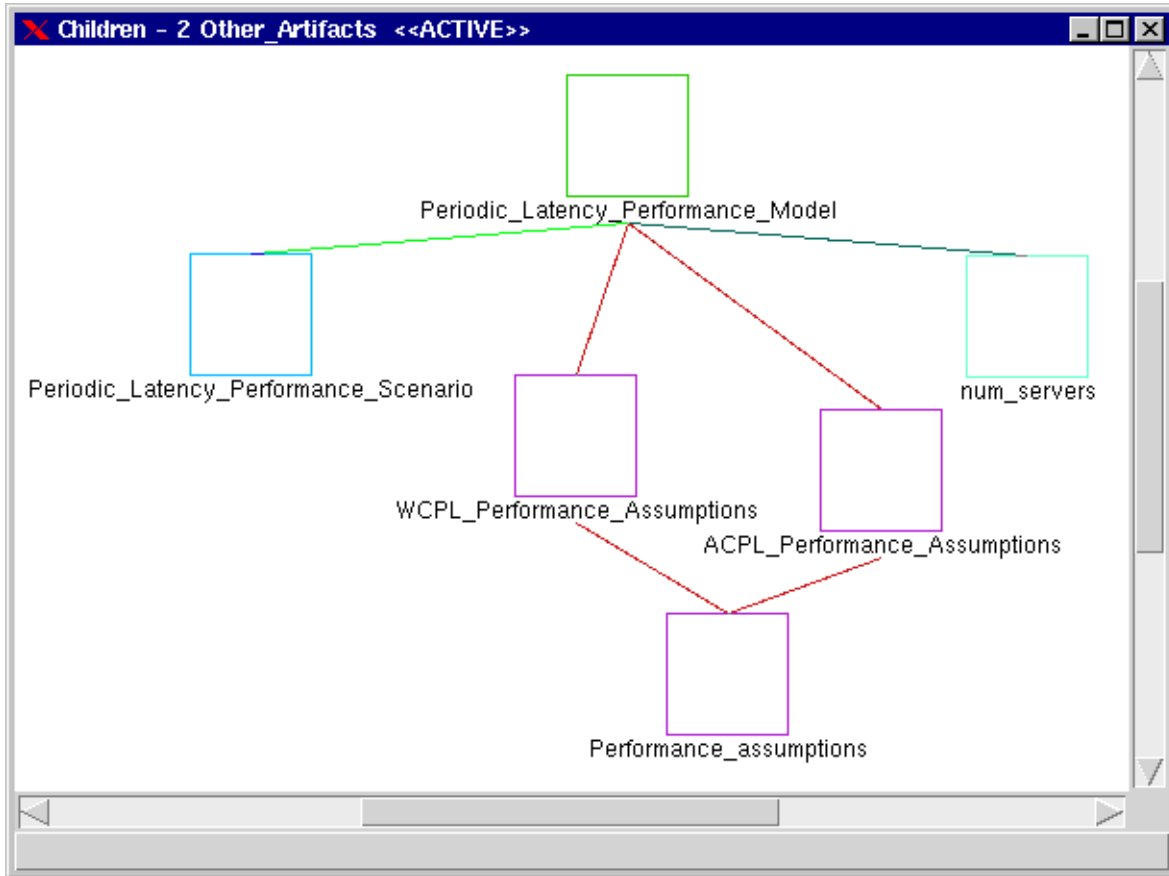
Children - 2 Other_Artifacts <<ACTIVE>>

Periodic_Latency_Performance_Model

Periodic_Latency_Performance_Scenario

num_servers

WCPL_Performance_Assumptions

ACPL_Performance_Assumptions

Performance_assumptions